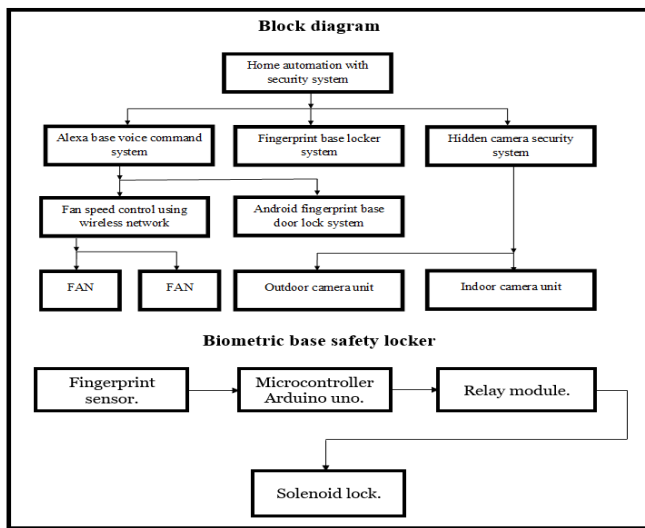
Block diagram

Home automation with security system

Alexa base voice command system

Fingerprint base locker system

Hidden camera security system

Fan speed control using wireless network

Android fingerprint base door lock system

FAN

FAN

Outdoor camera unit

Indoor camera unit

Biometric base safety locker

Fingerprint sensor.

Microcontroller Arduino uno.

Relay module.

Solenoid lock.